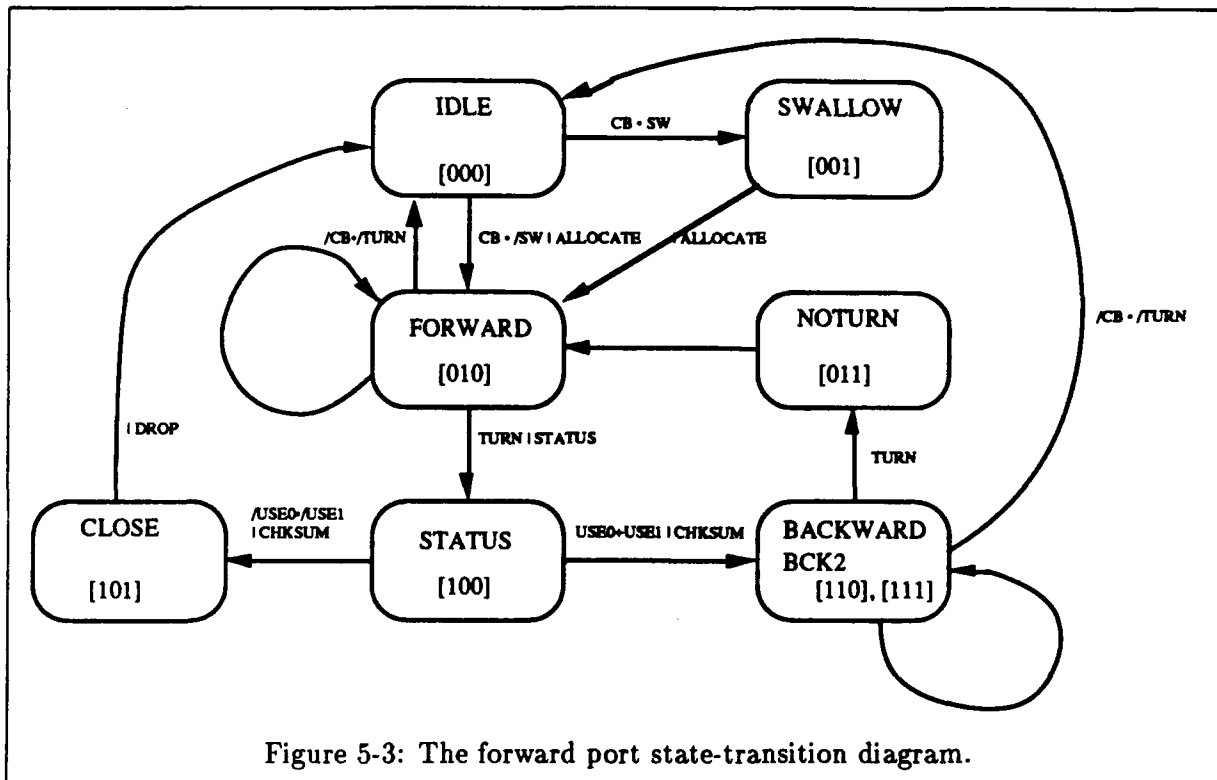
IDLE
[000]

SWALLOW
[001]

CB · SW

CB · /SW | ALLOCATE

| ALLOCATE

/CB·/TURN

FORWARD
[010]

NOTURN
[011]

/CB · /TURN

| DROP

TURN | STATUS

TURN

CLOSE
[101]

/USE0·/USE1
| CHKSUM

STATUS
[100]

USE0+USE1 | CHKSUM

BACKWARD
BCK2
[110], [111]

Figure 5-3: The forward port state-transition diagram.